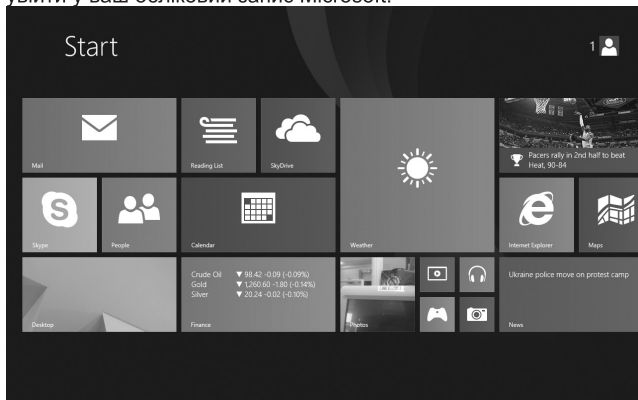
увійти у ваш обліковий запис Microsoft.

Start

1

Mail

Reading List

SkyDrive

Pacers rally in 2nd half to beat Heat, 90-84

Skype

People

Calendar

Weather

Internet Explorer

Maps

Crude Oil ▼ 98.42 -0.09 (-0.09%)
Gold ▼ 1,260.60 -1.80 (-0.14%)
Silver ▼ 20.24 -0.02 (-0.10%)

Ukraine police move on protest camp

Desktop

Finance

Photos

News